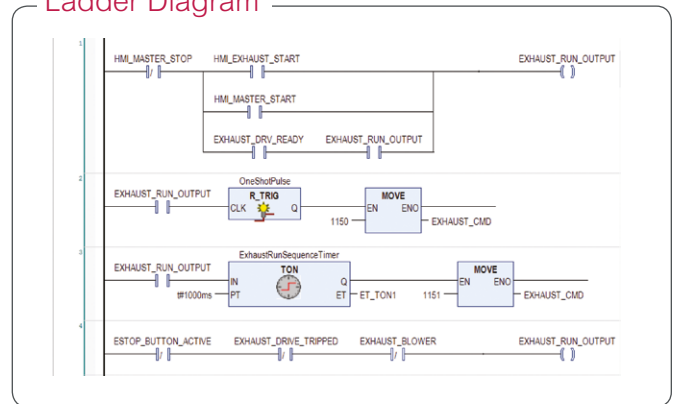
Ladder Diagram

1
HMI_MASTER_STOP
HMI_EXHAUST_START
EXHAUST_RUN_OUTPUT
HMI_MASTER_START
EXHAUST_DRV_READY
EXHAUST_RUN_OUTPUT

2
EXHAUST_RUN_OUTPUT
OneShotPulse
R_TRIG
CLK
Q
MOVE
EN
ENO
1150
EXHAUST_CMD

3
EXHAUST_RUN_OUTPUT
ExhaustRunSequenceTimer
TON
IN
Q
t#1000ms
PT
ET
ET_TON1
MOVE
EN
ENO
1151
EXHAUST_CMD

4
ESTOP_BUTTON_ACTIVE
EXHAUST_DRIVE_TRIPPED
EXHAUST_BLOWER
EXHAUST_RUN_OUTPUT